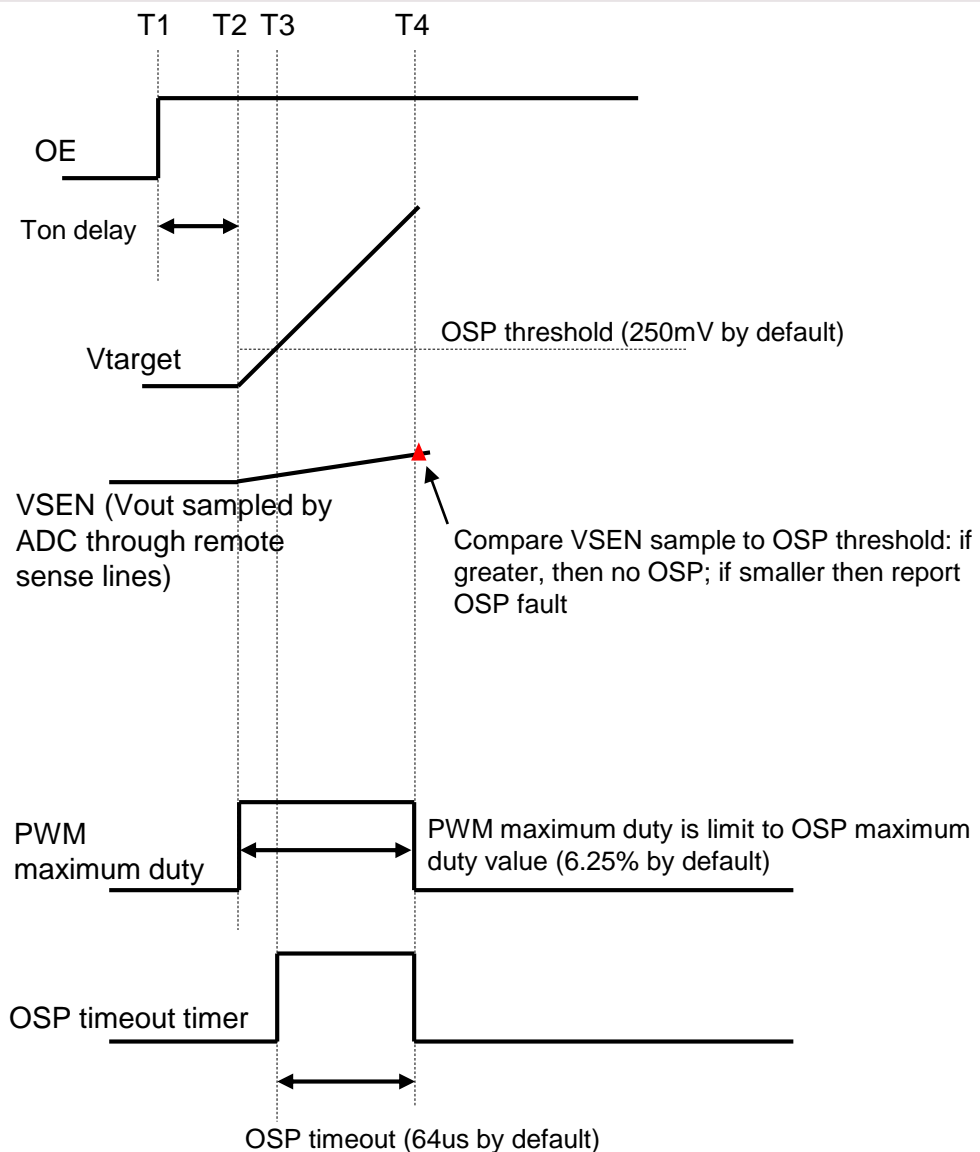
T1 T2 T3 T4

OE

Ton delay

OSP threshold (250mV by default)

Vtarget

VSEN (Vout sampled by ADC through remote sense lines)

Compare VSEN sample to OSP threshold: if greater, then no OSP; if smaller then report OSP fault

PWM maximum duty

PWM maximum duty is limit to OSP maximum duty value (6.25% by default)

OSP timeout timer

OSP timeout (64us by default)